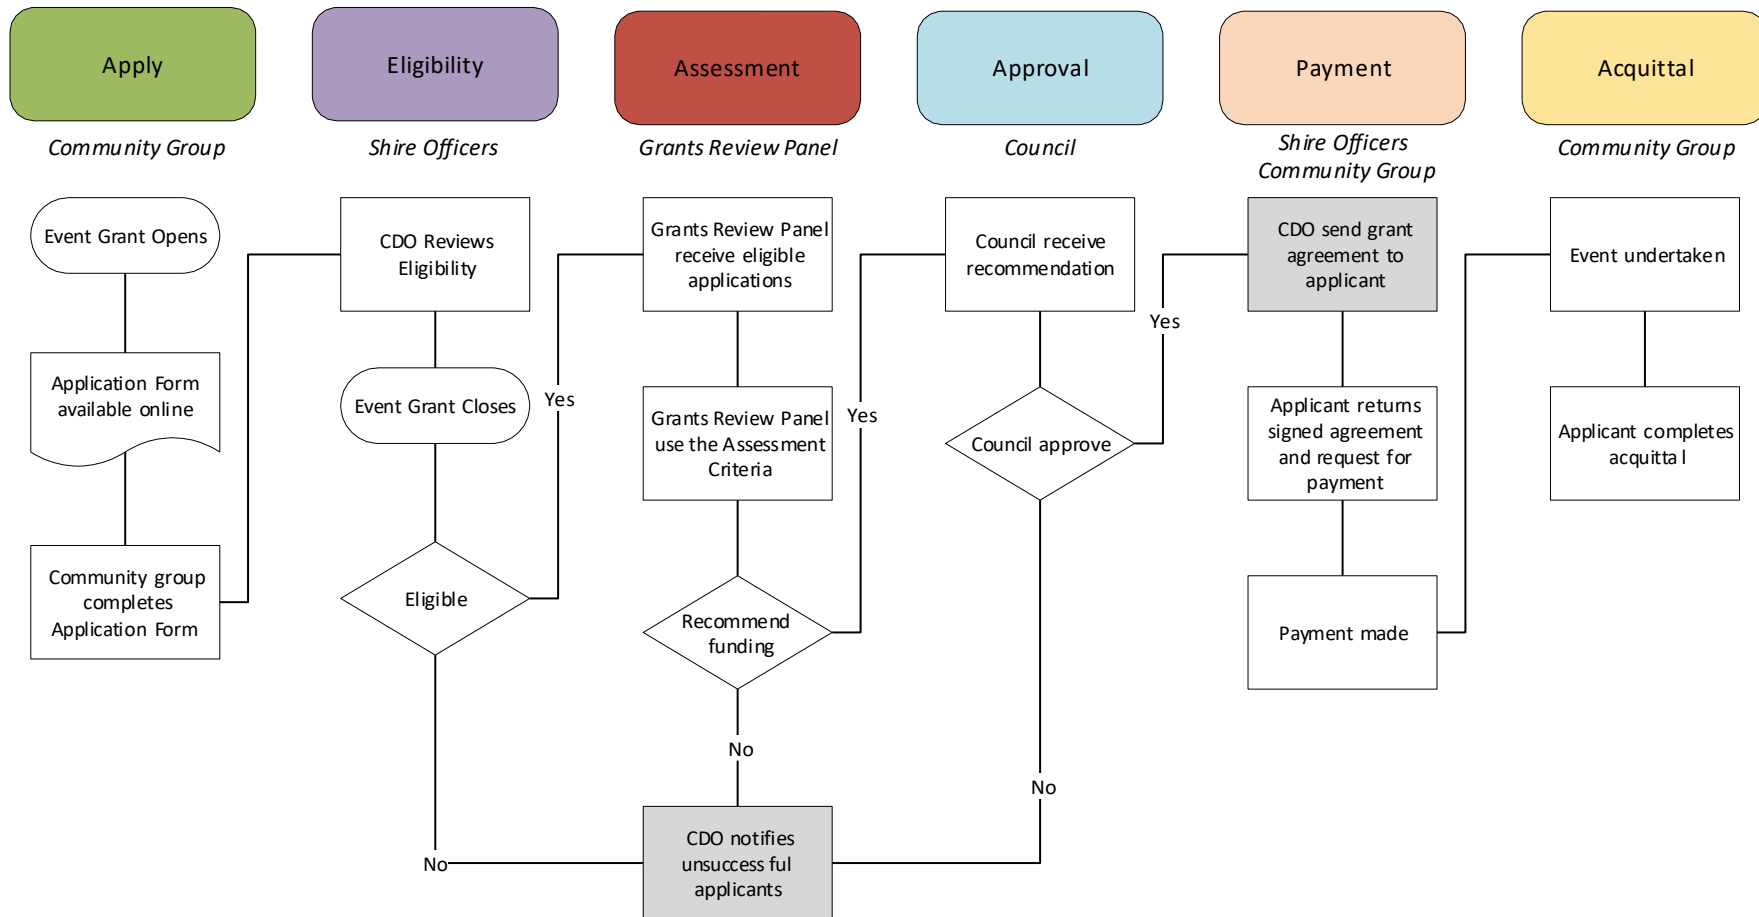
Apply

*Community Group*

Event Grant Opens

Application Form available online

Community group completes Application Form

Eligibility

*Shire Officers*

CDO Reviews Eligibility

Event Grant Closes

Eligible

Yes

No

Assessment

*Grants Review Panel*

Grants Review Panel receive eligible applications

Grants Review Panel use the Assessment Criteria

Recommend funding

Yes

No

CDO notifies unsuccessful applicants

Approval

*Council*

Council receive recommendation

Council approve

Yes

No

Payment

*Shire Officers Community Group*

CDO send grant agreement to applicant

Applicant returns signed agreement and request for payment

Payment made

Acquittal

*Community Group*

Event undertaken

Applicant completes acquittal